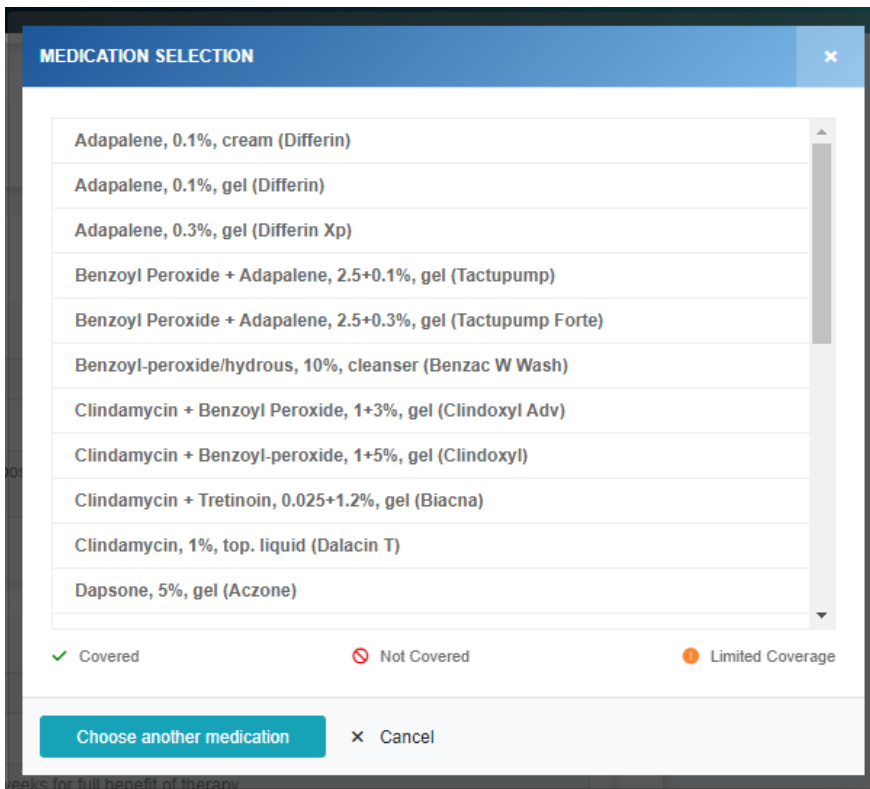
MEDICATION SELECTION

×

Adapalene, 0.1%, cream (Differin)

Adapalene, 0.1%, gel (Differin)

Adapalene, 0.3%, gel (Differin Xp)

Benzoyl Peroxide + Adapalene, 2.5+0.1%, gel (Tactupump)

Benzoyl Peroxide + Adapalene, 2.5+0.3%, gel (Tactupump Forte)

Benzoyl-peroxide/hydrous, 10%, cleanser (Benzac W Wash)

Clindamycin + Benzoyl Peroxide, 1+3%, gel (Clindoxyl Adv)

Clindamycin + Benzoyl-peroxide, 1+5%, gel (Clindoxyl)

Clindamycin + Tretinoin, 0.025+1.2%, gel (Biacna)

Clindamycin, 1%, top. liquid (Dalacin T)

Dapsone, 5%, gel (Aczone)

Covered

Not Covered

Limited Coverage

Choose another medication

× Cancel

weeks for full benefit of therapy